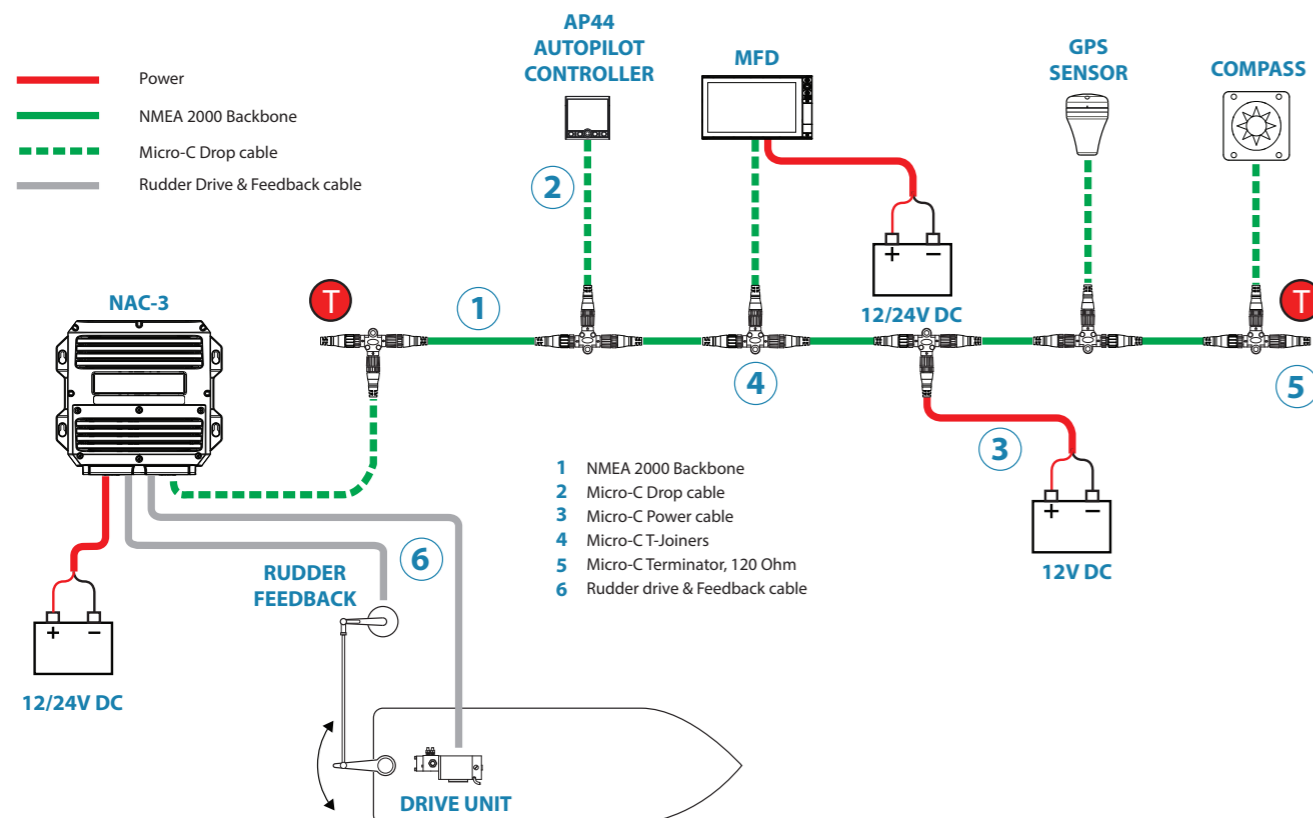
Power
NMEA 2000 Backbone
Micro-C Drop cable
Rudder Drive & Feedback cable

AP44
AUTOPILOT
CONTROLLER

MFD

GPS
SENSOR

COMPASS

2

NAC-3

T

1

+ −

12/24V DC

T

4

5

3

1 NMEA 2000 Backbone
2 Micro-C Drop cable
3 Micro-C Power cable
4 Micro-C T-Joiners
5 Micro-C Terminator, 120 Ohm
6 Rudder drive & Feedback cable

+ −

12V DC

6

RUDDER
FEEDBACK

+ −

12/24V DC

DRIVE UNIT